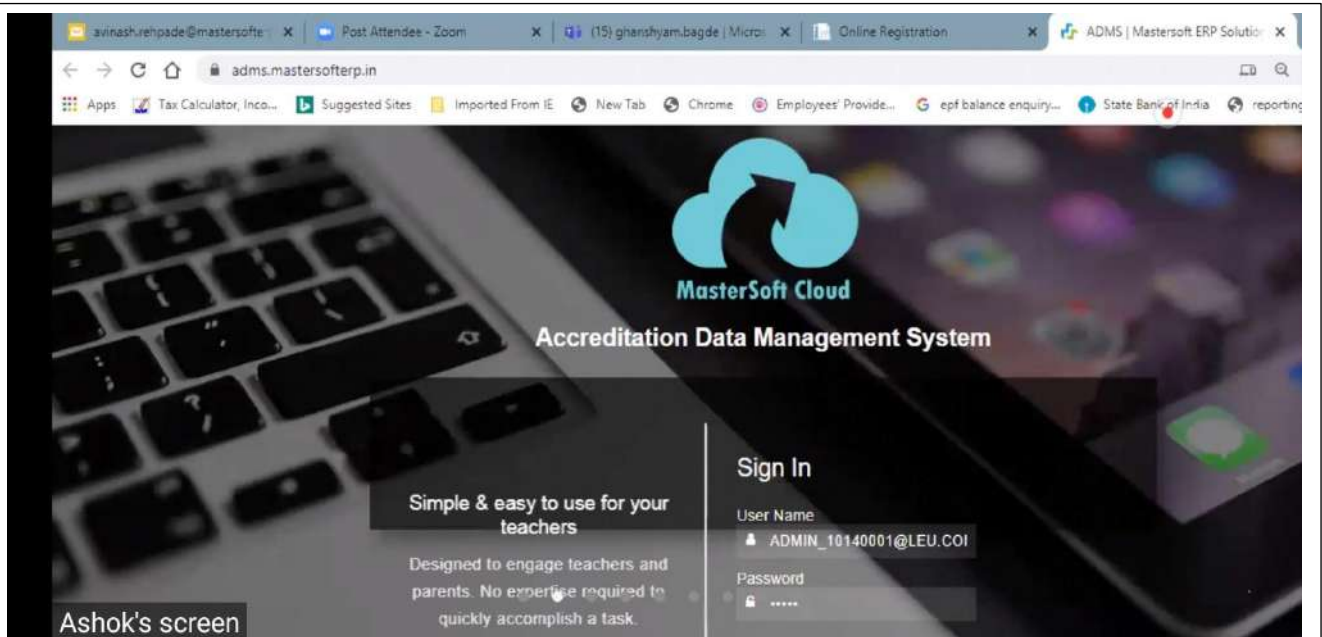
avinash.rehpade@mastersofte × | Post Attendee - Zoom × | (15) ghanshyam.bagde | Micro × | Online Registration × | ADMS | Mastersoft ERP Solution ×

adms.mastersofterp.in

Apps | Tax Calculator, Inco... | Suggested Sites | Imported From IE | New Tab | Chrome | Employees' Provide... | epf balance enquiry... | State Bank of India | reporting

MasterSoft Cloud

Accreditation Data Management System

Simple & easy to use for your teachers

Designed to engage teachers and parents. No expertise required to quickly accomplish a task.

Sign In

User Name

ADMIN_10140001@LEU.COI

Password

•••••

Ashok's screen